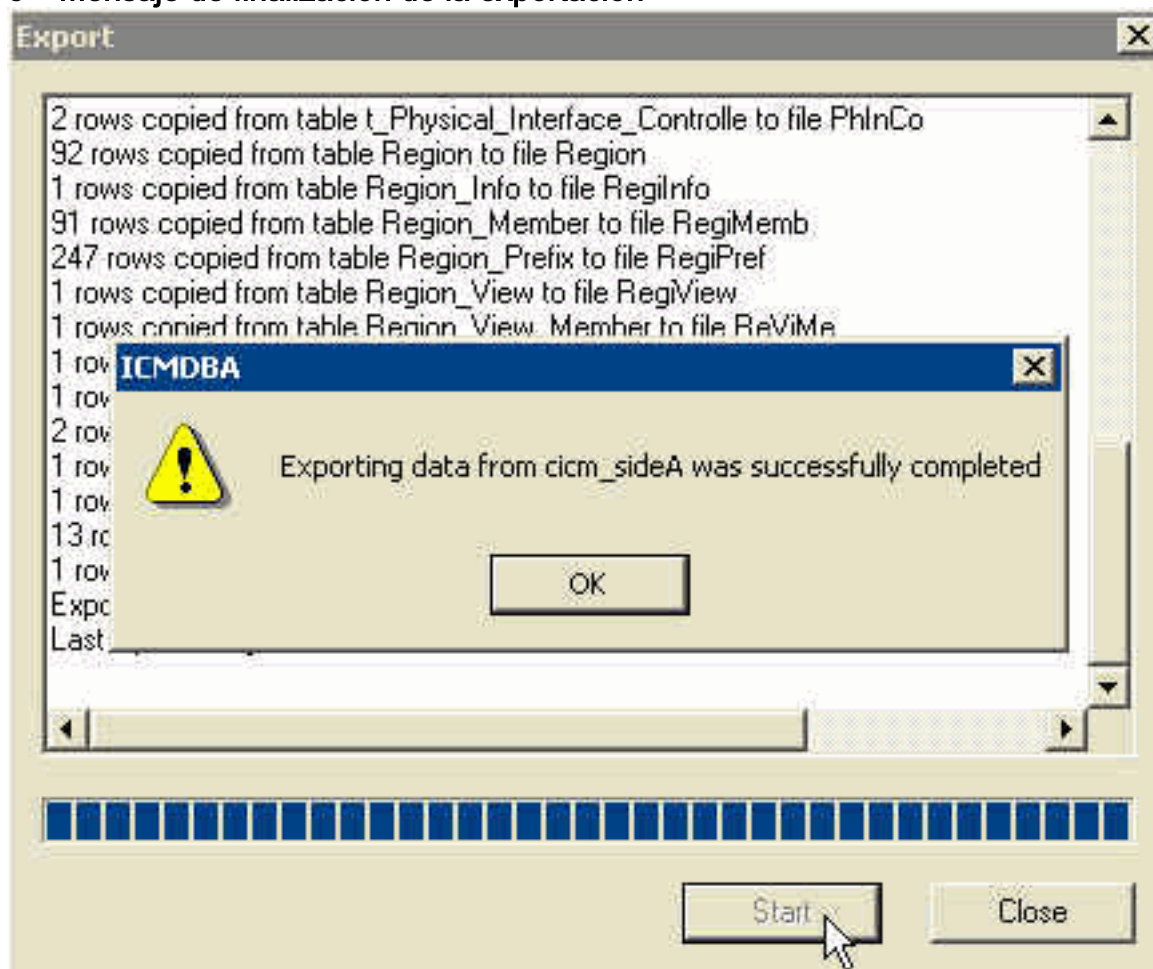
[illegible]

Export

2 rows copied from table t_Physical_Interface_Controlle to file PhInCo
92 rows copied from table Region to file Region
1 rows copied from table Region_Info to file RegiInfo
91 rows copied from table Region_Member to file RegiMemb
247 rows copied from table Region_Prefix to file RegiPref
1 rows copied from table Region_View to file RegiView
1 rows copied from table Region_View_Member to file ReViMe
1 row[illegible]
1 row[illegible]
2 row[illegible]
1 row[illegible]
1 row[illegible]
13 r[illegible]
1 row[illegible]
Expo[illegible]
Last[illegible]

ICMDBA

Exporting data from cicm_sideA was successfully completed

OK

Start

Close